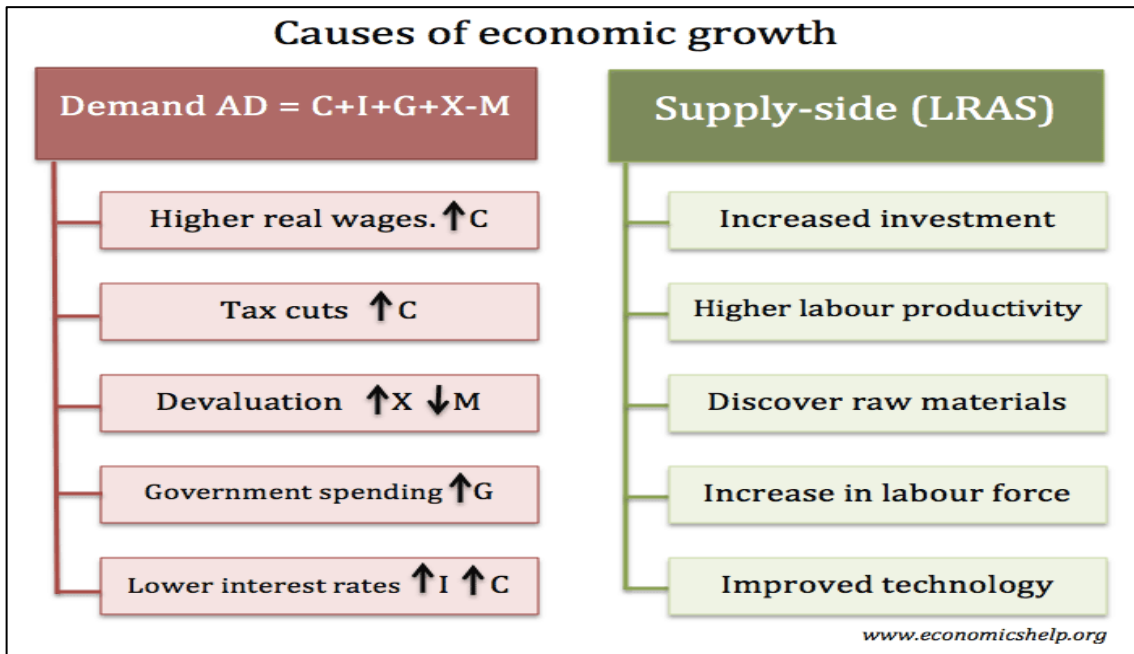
Causes of economic growth

Demand AD = C+I+G+X-M

Higher real wages. ↑C

Tax cuts ↑C

Devaluation ↑X ↓M

Government spending ↑G

Lower interest rates ↑I ↑C

Supply-side (LRAS)

Increased investment

Higher labour productivity

Discover raw materials

Increase in labour force

Improved technology

www.economicshelp.org